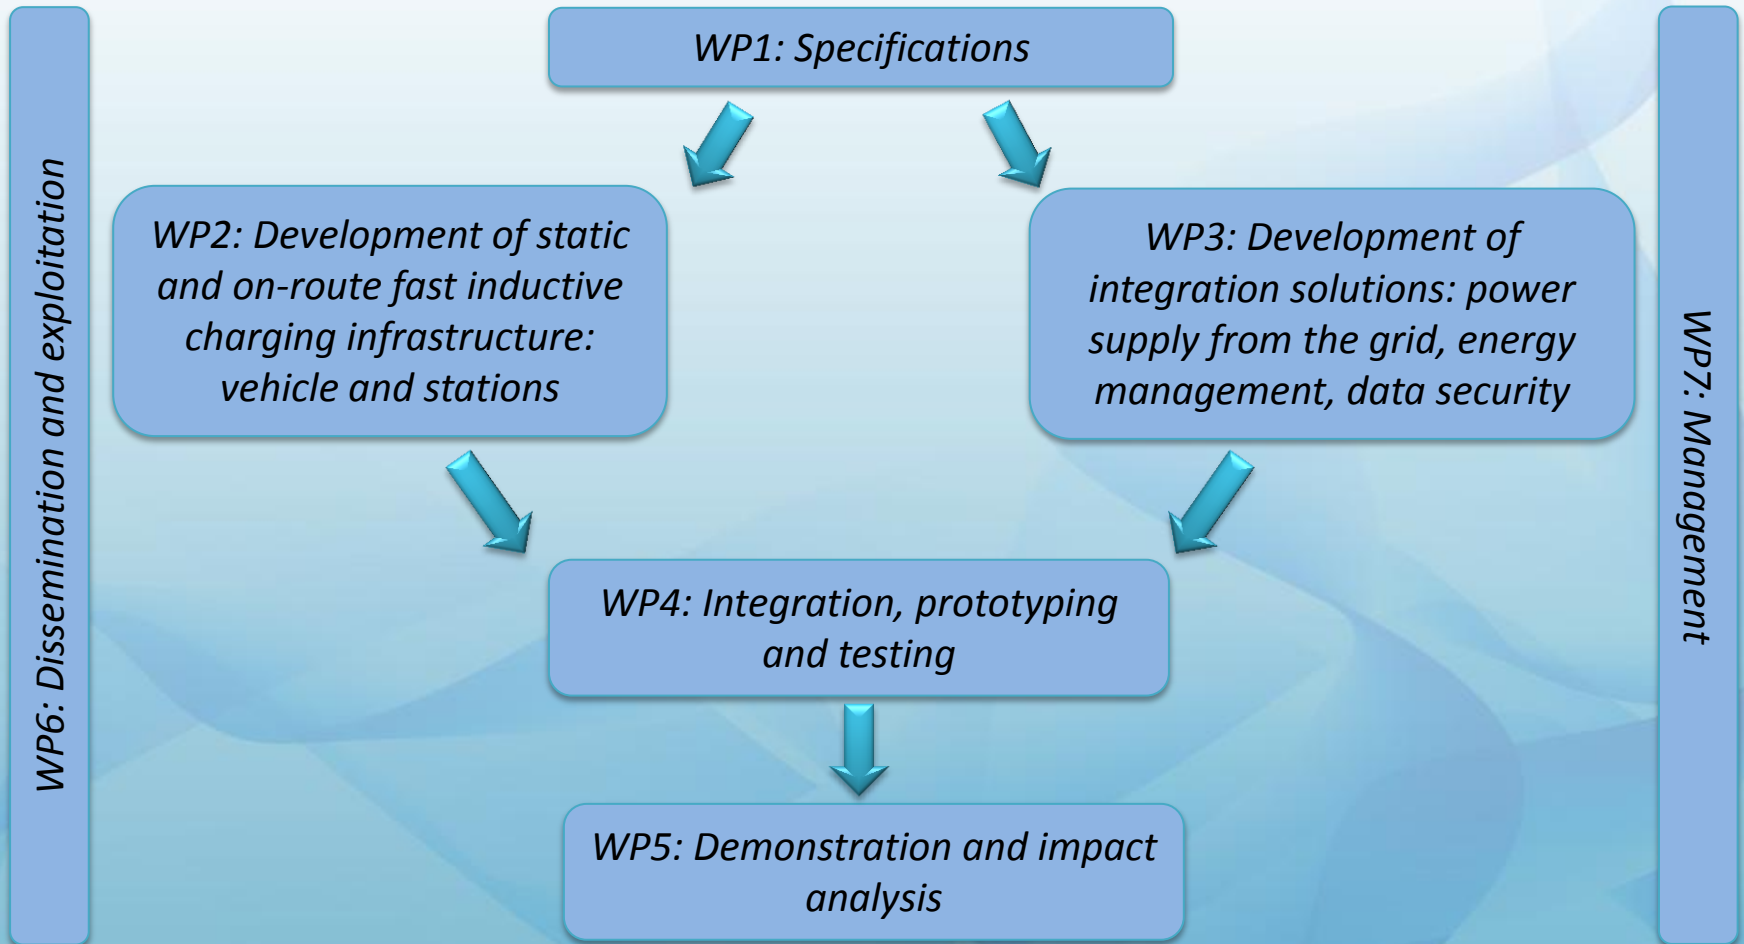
WP6: Dissemination and exploitation

WP1: Specifications

WP2: Development of static and on-route fast inductive charging infrastructure: vehicle and stations

WP3: Development of integration solutions: power supply from the grid, energy management, data security

WP4: Integration, prototyping and testing

WP5: Demonstration and impact analysis

WP7: Management